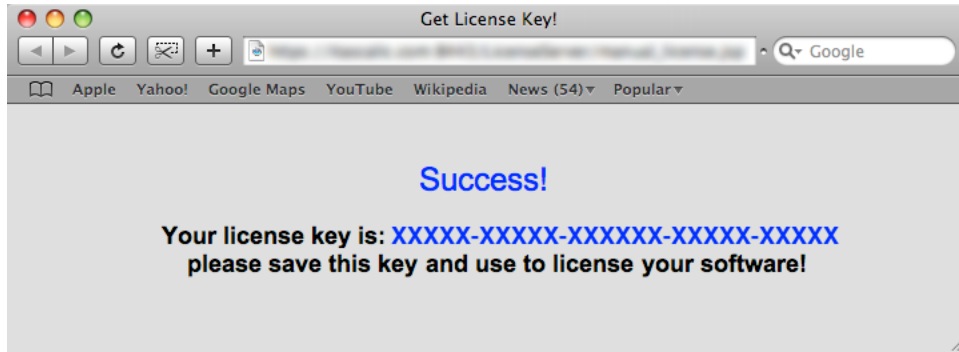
Get License Key!

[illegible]

Google

Apple Yahoo! Google Maps YouTube Wikipedia News (54) Popular

Success!

Your license key is: XXXXX-XXXXX-XXXXXX-XXXXX-XXXXX
please save this key and use to license your software!